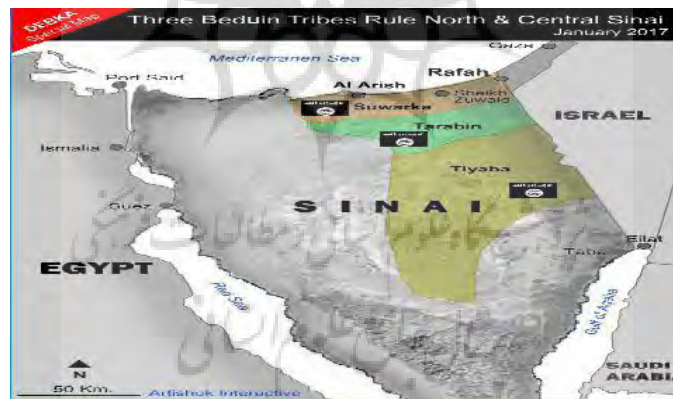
DEBKA Special Map

Three Beduin Tribes Rule North & Central Sinai
January 2017

Mediterranen Sea

Gaza

Port Said

Al Arish

Rafah

Shaikh Zuwaid

Suwarka

Tarabin

ISRAEL

Ismailia

Tiyaha

Suez

S I N A I

EGYPT

Eilat

Taba

Red Sea

Gulf of Aqaba

N

50 Km.

Artishok Interactive

SAUDI ARABIA